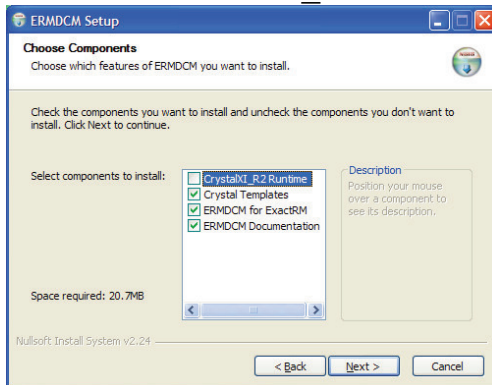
ERMDCM Setup

Choose Components

Choose which features of ERMDCM you want to install.

Check the components you want to install and uncheck the components you don't want to install. Click Next to continue.

Select components to install:

CrystalXI_R2 Runtime
Crystal Templates
ERMDCM for ExactRM
ERMDCM Documentation

Description

Position your mouse over a component to see its description.

Space required: 20.7MB

Nullsoft Install System v2.24

< Back
Next >
Cancel